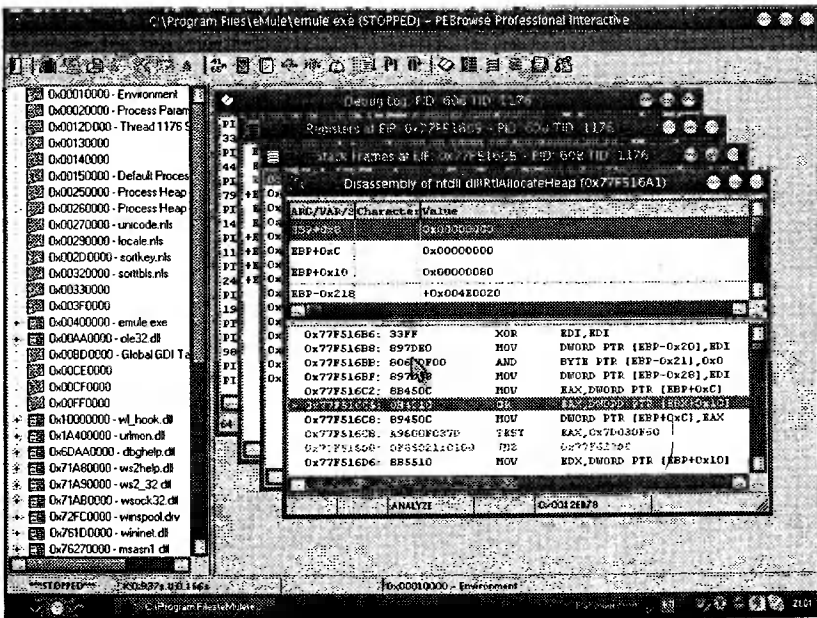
C:\Program Files\eMule\emule.exe (STOPPED) - PEBrowse Professional Interactive

0x00010000 - Environment
0x00020000 - Process Param
0x0012D000 - Thread 1176 S
0x00130000
0x00140000
0x00150000 - Default Proces
0x00250000 - Process Heap
0x00260000 - Process Heap
0x00270000 - unicode.nls
0x00290000 - locale.nls
0x002D0000 - sortkey.nls
0x00320000 - sorttbls.nls
0x00330000
0x003F0000
0x00400000 - emule.exe
0x00AA0000 - ole32.dll
0x00BD0000 - Global GDI Ta
0x00CE0000
0x00CF0000
0x00FF0000
0x10000000 - wl_hook.dll
0x1A400000 - urlmon.dll
0x6DAA0000 - dbghelp.dll
0x71A60000 - ws2help.dll
0x71A90000 - ws2_32.dll
0x71AB0000 - wsock32.dll
0x72FC0000 - winspool.drv
0x761D0000 - wininet.dll
0x76270000 - msasn1.dll

Debug Log: PID: 608 TID: 1176

Registers at EIP: 0x77F516C5 - PID: 608 TID: 1176

Stack Frames at EIP: 0x77F516C5 - PID: 608 TID: 1176

Disassembly of ntdll.dll!RtlAllocateHeap (0x77F516A1)

| ARG/VAR/ | Character | Value |
|---|---|---|
| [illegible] | | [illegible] |
| EBP+0xC | | 0x00000000 |
| EBP+0x10 | | 0x00000080 |
| EBP-0x218 | | +0x004E0020 |

| | | | |
|---|---|---|---|
| 0x77F516B6: | 33FF | XOR | EDI,EDI |
| 0x77F516B8: | 897DE0 | MOV | DWORD PTR [EBP-0x20],EDI |
| 0x77F516BB: | 8065DF00 | AND | BYTE PTR [EBP-0x21],0x0 |
| 0x77F516BF: | 897DD8 | MOV | DWORD PTR [EBP-0x28],EDI |
| 0x77F516C2: | 8B450C | MOV | EAX,DWORD PTR [EBP+0xC] |
| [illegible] | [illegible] | OR | EAX,DWORD PTR [EBP+0x10] |
| 0x77F516C8: | 89450C | MOV | DWORD PTR [EBP+0xC],EAX |
| 0x77F516CB: | A9600F037D | TEST | EAX,0x7D030F60 |
| 0x77F516D0: | 0F85021C0100 | JNE | 0x77F532D8 |
| 0x77F516D6: | 8B5510 | MOV | EDX,DWORD PTR [EBP+0x10] |

ANALYZE
0x0012EB78

STOPPED
0x00010000 - Environment
C:\Program Files\eMule